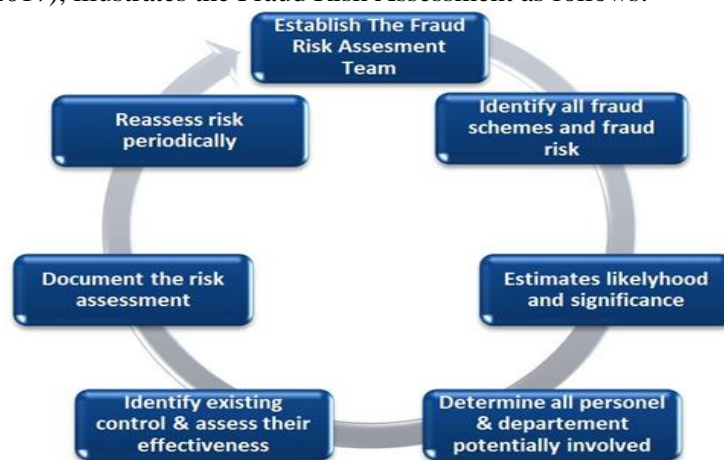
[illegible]017), illustrates the Fraud Risk Assessment as follows:

Establish The Fraud Risk Assesment Team

Identify all fraud schemes and fraud risk

Estimates likelyhood and significance

Determine all personel & departement potentially involved

Identify existing control & assess their effectiveness

Document the risk assessment

Reassess risk periodically